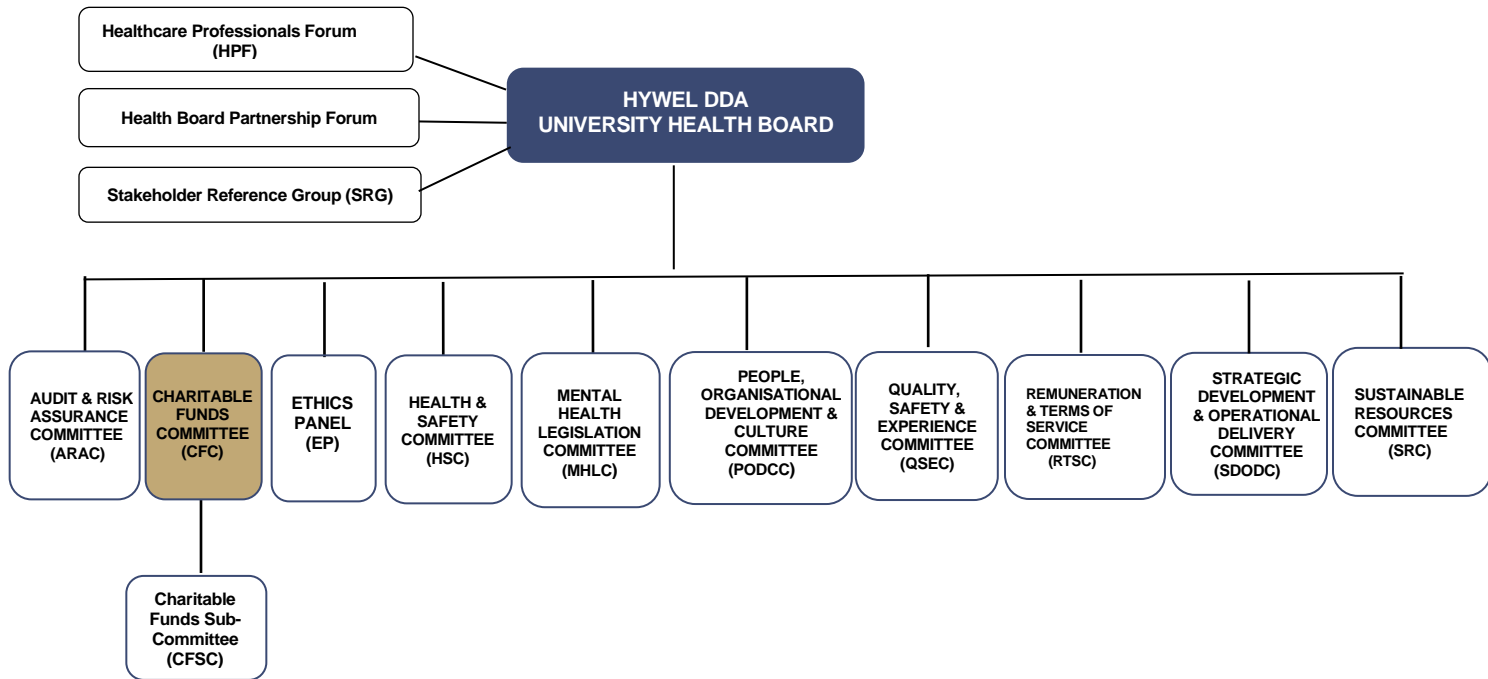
Healthcare Professionals Forum (HPF)

Health Board Partnership Forum

Stakeholder Reference Group (SRG)

HYWEL DDA UNIVERSITY HEALTH BOARD

AUDIT & RISK ASSURANCE COMMITTEE (ARAC)

CHARITABLE FUNDS COMMITTEE (CFC)

ETHICS PANEL (EP)

HEALTH & SAFETY COMMITTEE (HSC)

MENTAL HEALTH LEGISLATION COMMITTEE (MHLC)

PEOPLE, ORGANISATIONAL DEVELOPMENT & CULTURE COMMITTEE (PODCC)

QUALITY, SAFETY & EXPERIENCE COMMITTEE (QSEC)

REMUNERATION & TERMS OF SERVICE COMMITTEE (RTSC)

STRATEGIC DEVELOPMENT & OPERATIONAL DELIVERY COMMITTEE (SDODC)

SUSTAINABLE RESOURCES COMMITTEE (SRC)

Charitable Funds Sub-Committee (CFSC)